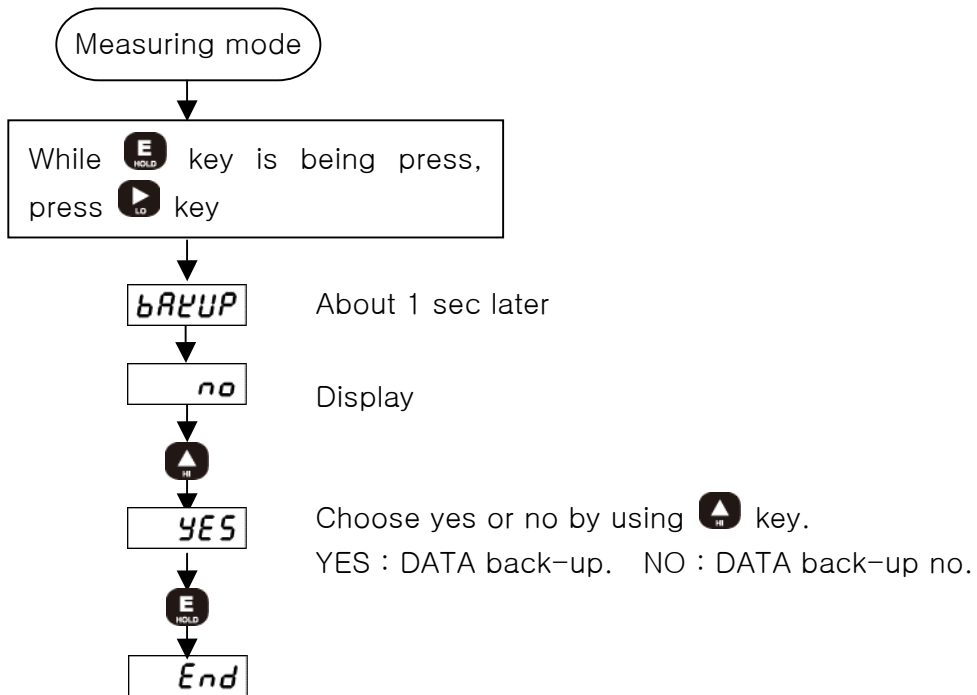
Measuring mode

While E HOLD key is being press, press LO key

bAkUP

About 1 sec later

no

Display

HI

YES

Choose yes or no by using HI key.
YES : DATA back-up.   NO : DATA back-up no.

E HOLD

End